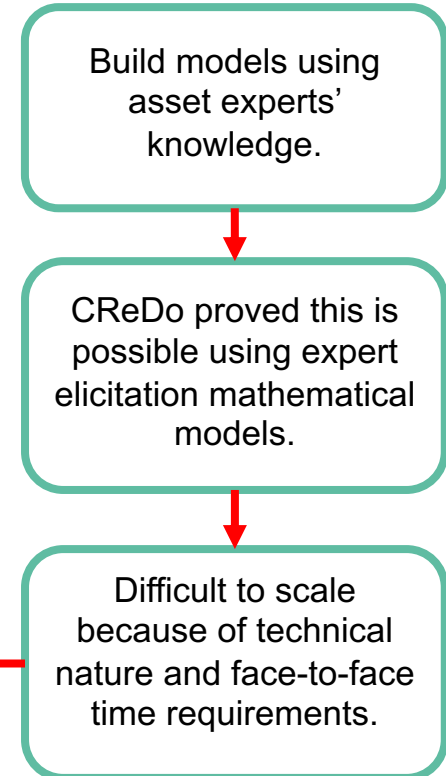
Build models using asset experts' knowledge.

CReDo proved this is possible using expert elicitation mathematical models.

Difficult to scale because of technical nature and face-to-face time requirements.